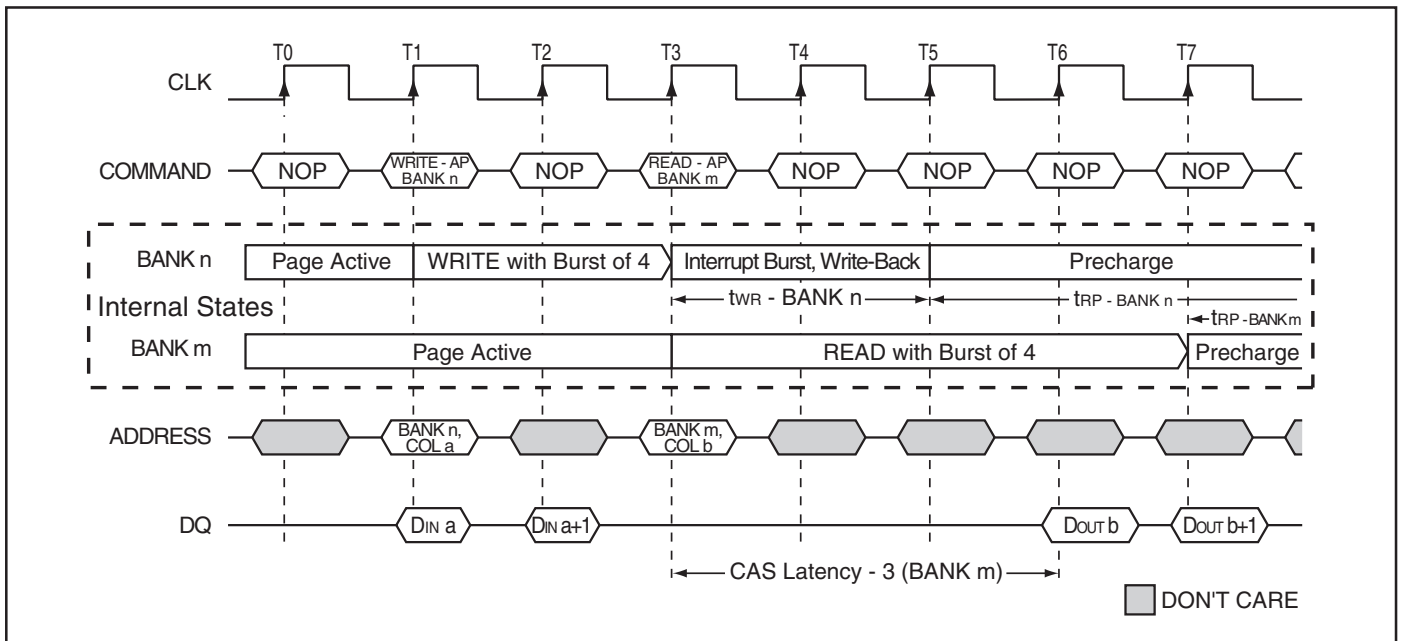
T0 T1 T2 T3 T4 T5 T6 T7

CLK

COMMAND NOP WRITE - AP BANK n NOP READ - AP BANK m NOP NOP NOP NOP

BANK n Page Active WRITE with Burst of 4 Interrupt Burst, Write-Back Precharge

Internal States

$t_{WR}$ - BANK n

$t_{RP}$ - BANK n

$t_{RP}$ - BANK m

BANK m Page Active READ with Burst of 4 Precharge

ADDRESS BANK n, COL a BANK m, COL b

DQ $D_{IN}$ a $D_{IN}$ a+1 $D_{OUT}$ b $D_{OUT}$ b+1

CAS Latency - 3 (BANK m)

DON'T CARE